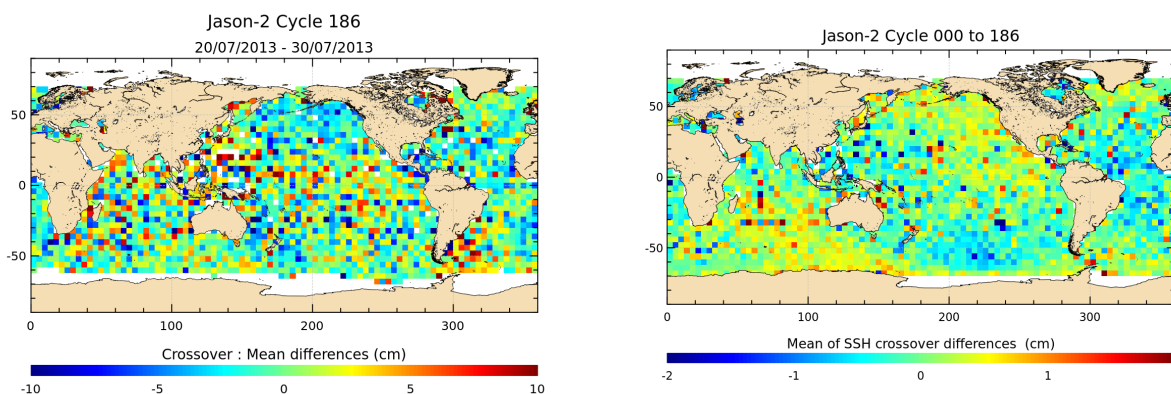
Jason-2 Cycle 186
20/07/2013 - 30/07/2013

50
0
-50

0 100 200 300

Crossover : Mean differences (cm)

-10 -5 0 5 10

Jason-2 Cycle 000 to 186

50
0
-50

0 100 200 300

Mean of SSH crossover differences (cm)

-2 -1 0 1